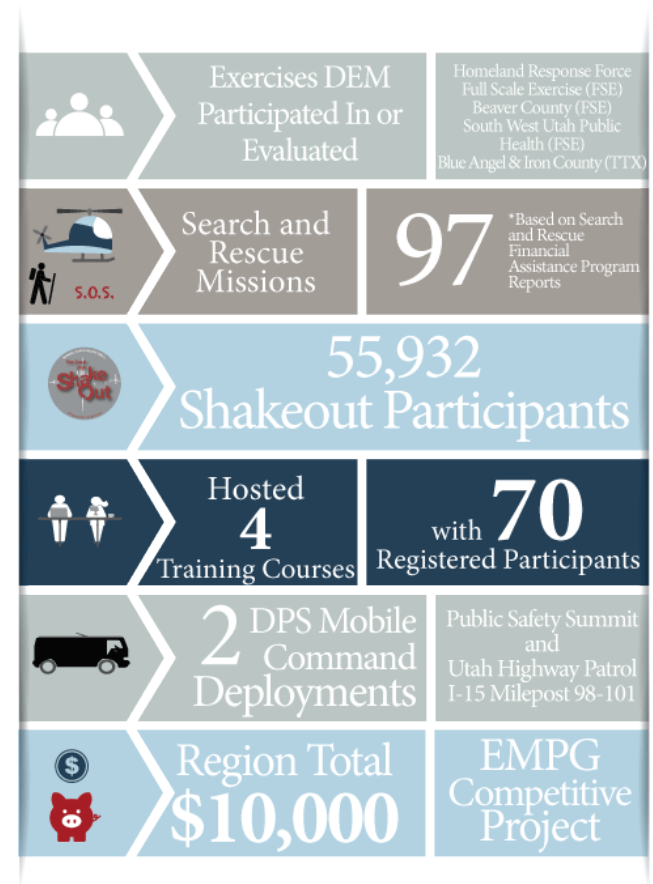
Exercises DEM Participated In or Evaluated

Homeland Response Force Full Scale Exercise (FSE)
Beaver County (FSE)
South West Utah Public Health (FSE)
Blue Angel & Iron County (TTX)

S.O.S.

Search and Rescue Missions

97

*Based on Search and Rescue Financial Assistance Program Reports

Shake Out

55,932
Shakeout Participants

Hosted
4
Training Courses

with 70
Registered Participants

2 DPS Mobile Command Deployments

Public Safety Summit and Utah Highway Patrol I-15 Milepost 98-101

$

Region Total
$10,000

EMPG Competitive Project